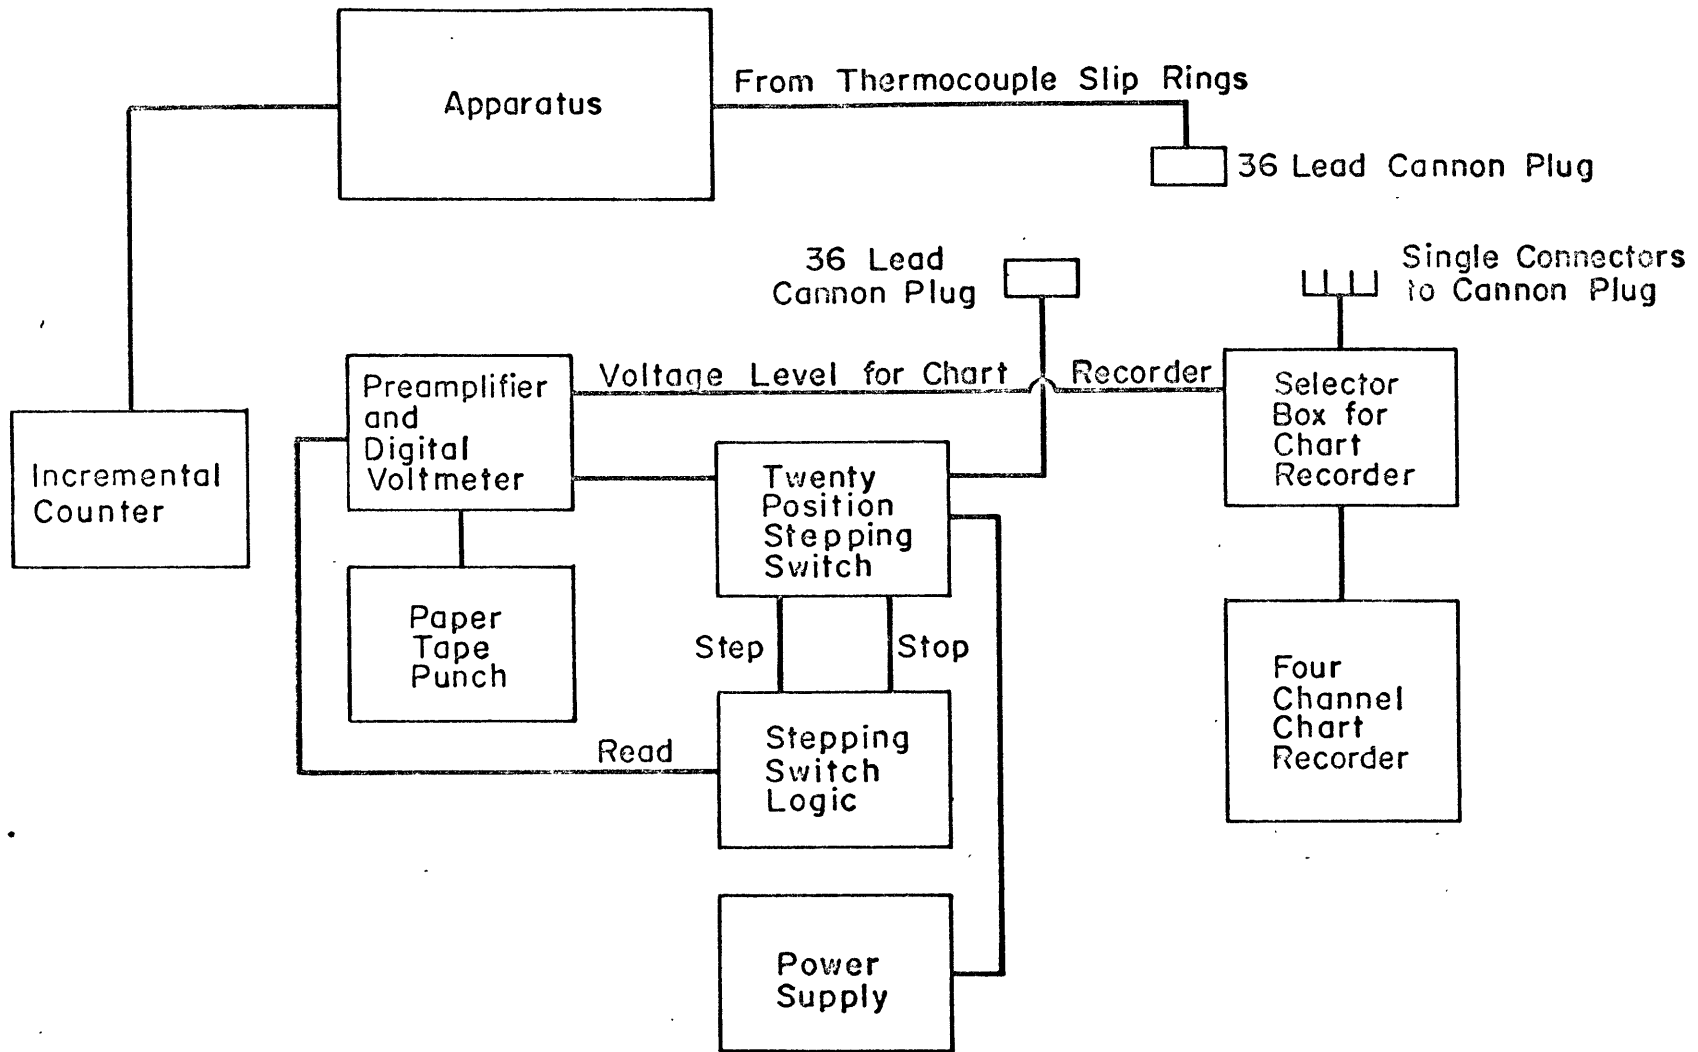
Apparatus

From Thermocouple Slip Rings

36 Lead Cannon Plug

36 Lead Cannon Plug

Single Connectors to Cannon Plug

Incremental Counter

Preamplifier and Digital Voltmeter

Voltage Level for Chart Recorder

Selector Box for Chart Recorder

Twenty Position Stepping Switch

Paper Tape Punch

Step

Stop

Stepping Switch Logic

Read

Four Channel Chart Recorder

Power Supply